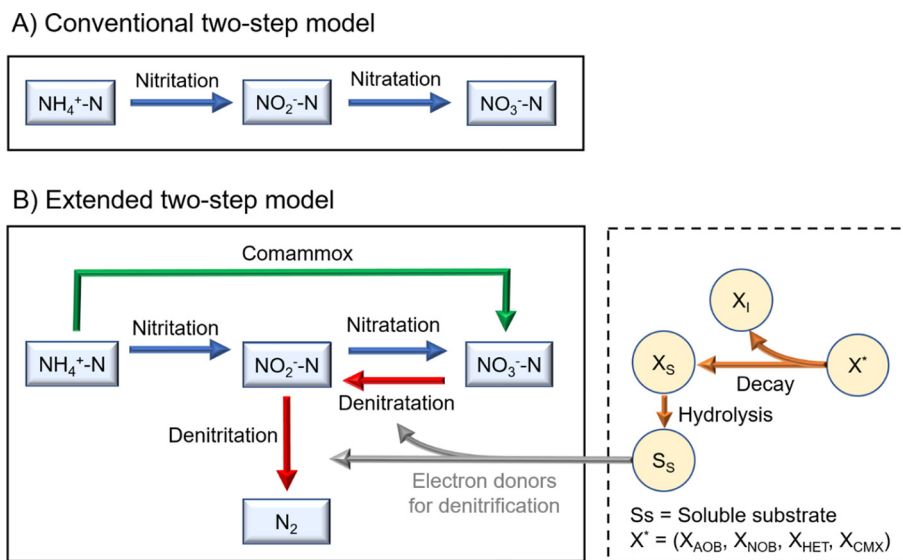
A) Conventional two-step model

$NH_4^+$-N Nitritation $NO_2^-$-N Nitratation $NO_3^-$-N

B) Extended two-step model

Comammox

$NH_4^+$-N Nitritation $NO_2^-$-N Nitratation $NO_3^-$-N

Denitratation

Denitritation

$N_2$

Electron donors for denitrification

$X_I$

$X_S$

$X^*$

Decay

Hydrolysis

$S_S$

Ss = Soluble substrate
$X^*$ = ($X_{AOB}$, $X_{NOB}$, $X_{HET}$, $X_{CMX}$)